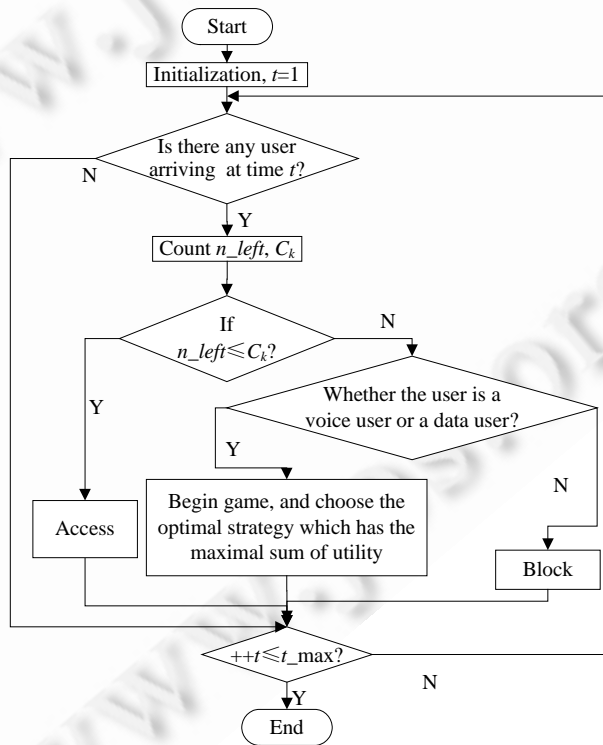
Start

Initialization, $t$=1

Is there any user arriving at time $t$?

N

Y

Count $n\_left$, $C_k$

If $n\_left \leqslant C_k$?

N

Y

Whether the user is a voice user or a data user?

Y

N

Access

Begin game, and choose the optimal strategy which has the maximal sum of utility

Block

$++t \leqslant t\_\max$?

N

Y

End